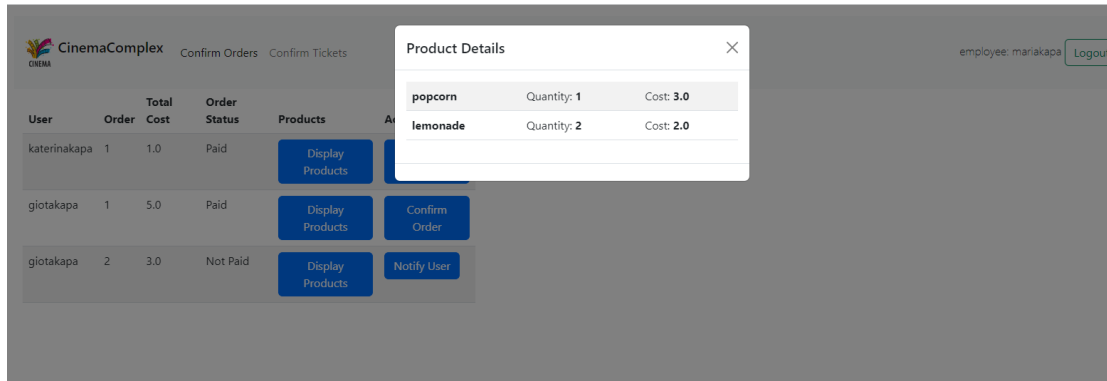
CINEMA CinemaComplex Confirm Orders Confirm Tickets

employee: mariakapa Logou

| User | Order | Total Cost | Order Status | Products | A |
|---|---|---|---|---|---|
| katerinakapa | 1 | 1.0 | Paid | Display Products | |
| giotakapa | 1 | 5.0 | Paid | Display Products | Confirm Order |
| giotakapa | 2 | 3.0 | Not Paid | Display Products | Notify User |

Product Details

| popcorn | Quantity: **1** | Cost: **3.0** |
|---|---|---|
| lemonade | Quantity: **2** | Cost: **2.0** |